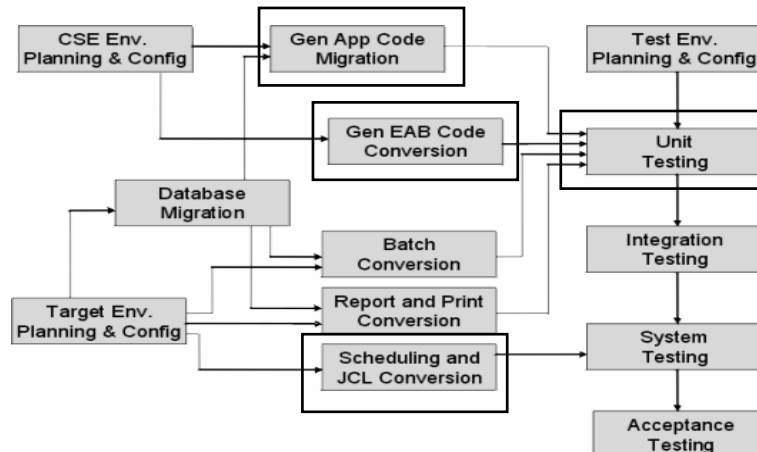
CSE Env. Planning & Config

Gen App Code Migration

Test Env. Planning & Config

Gen EAB Code Conversion

Unit Testing

Database Migration

Batch Conversion

Integration Testing

Target Env. Planning & Config

Report and Print Conversion

Scheduling and JCL Conversion

System Testing

Acceptance Testing